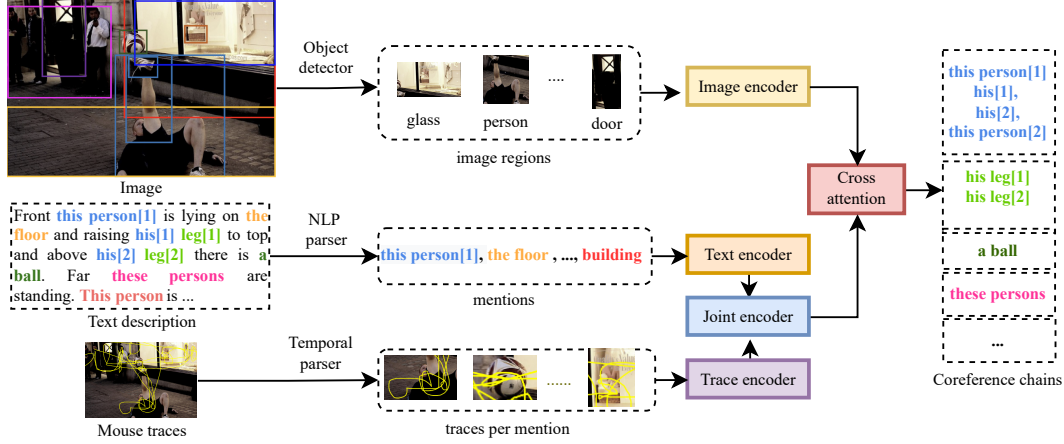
Image

Object detector

glass

person

....

door

image regions

Image encoder

Front this person[1] is lying on the floor and raising his[1] leg[1] to top and above his[2] leg[2] there is a ball. Far these persons are standing. This person is ...

Text description

NLP parser

this person[1], the floor, ..., building

mentions

Text encoder

Joint encoder

Cross attention

Mouse traces

Temporal parser

......

traces per mention

Trace encoder

this person[1] his[1], his[2], this person[2]

his leg[1] his leg[2]

a ball

these persons

...

Coreference chains